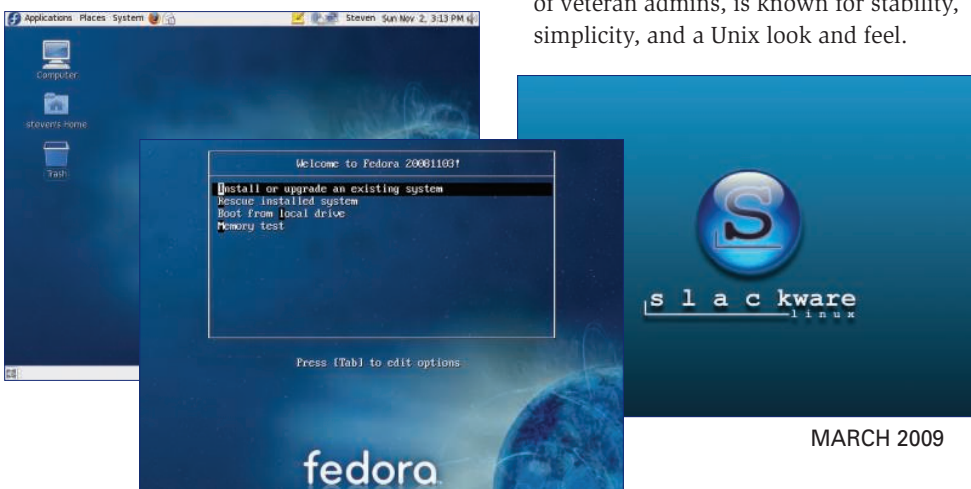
of veteran admins, is known for stability, simplicity, and a Unix look and feel.

Applications Places System

Steven Sun Nov 2, 3:13 PM

Computer

steven's Home

Trash

Welcome to Fedora 20081103!

Install or upgrade an existing system
Rescue installed system
Boot from local drive
Memory test

Press [Tab] to edit options

fedora

S

slackware
linux

MARCH 2009